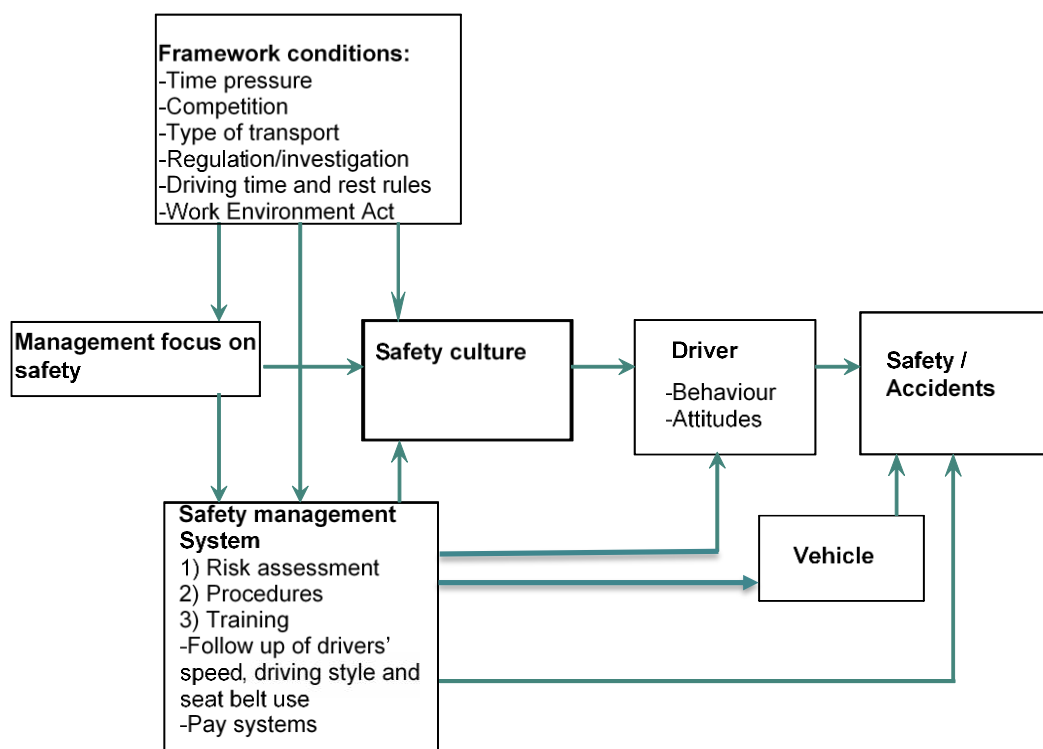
Framework conditions:
-Time pressure
-Competition
-Type of transport
-Regulation/investigation
-Driving time and rest rules
-Work Environment Act

Management focus on safety

Safety culture

Driver
-Behaviour
-Attitudes

Safety / Accidents

Safety management System
1) Risk assessment
2) Procedures
3) Training
-Follow up of drivers' speed, driving style and seat belt use
-Pay systems

Vehicle